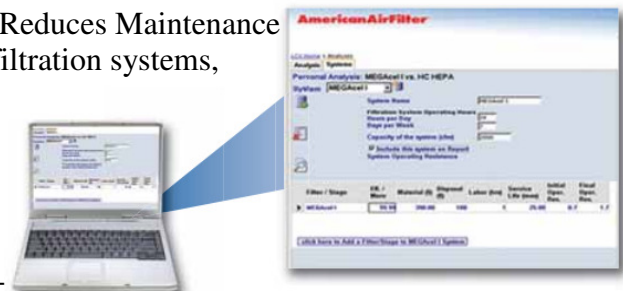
Reduces Maintenance
iltration systems,

AmericanAirFilter

Analysis Systems

Personal Analysis: MEGAcel I vs. HC HEPA

System MEGAcel I

System Name MEGAcel I

Filtration System Operating Hours
Hours per Day 24
Days per Week 7

Capacity of the system (cfm) 2000

Include this system on Report
System Operating Resistance

| Filter / Stage | Eff. / Hour | Material ($) | Disposal ($) | Labor (hrs) | Service Life (mos) | Initial Oper. Res. | Final Oper. Res. |
|---|---|---|---|---|---|---|---|
| MEGAcel I | 99.99 | 200.00 | 100 | 1 | 25.00 | 0.7 | 1.7 |

click here to Add a Filter/Stage to MEGAcel I System

-